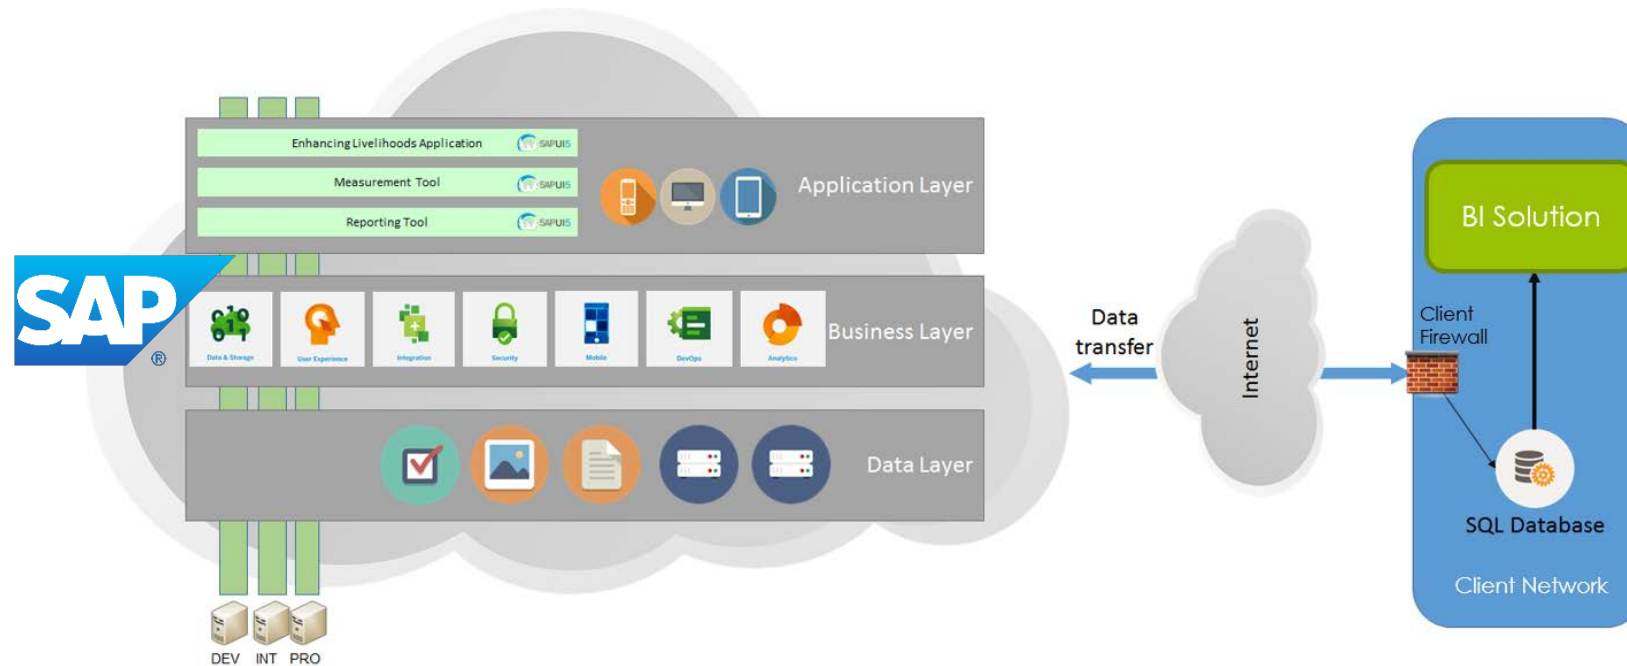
Enhancing Livelihoods Application SAPUI5
Measurement Tool SAPUI5
Reporting Tool SAPUI5
Application Layer

SAP®

Data & Storage
User Experience
Integration
Security
Mobile
DevOps
Analytics
Business Layer

Data Layer

DEV INT PRO

Data transfer

Internet

BI Solution
Client Firewall
SQL Database
Client Network